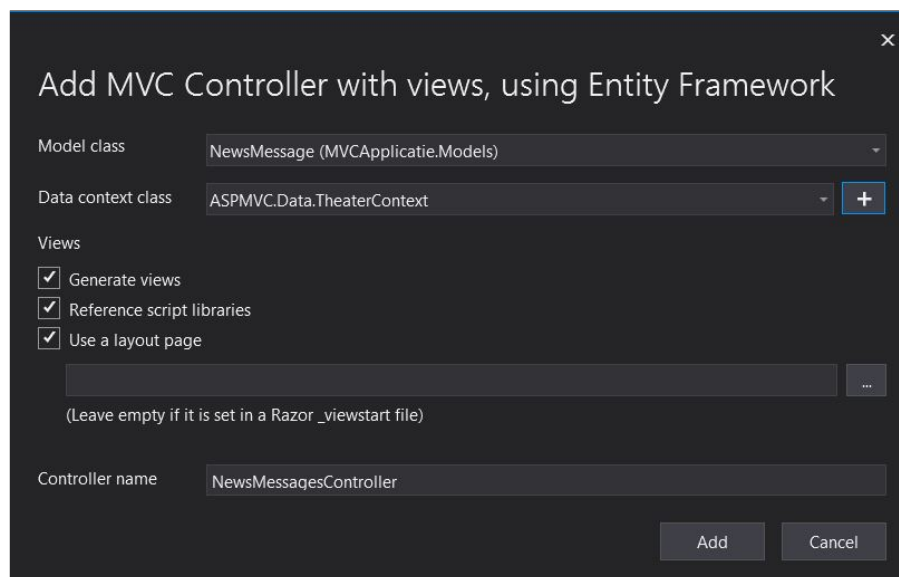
×

Add MVC Controller with views, using Entity Framework

Model class NewsMessage (MVCApplicatie.Models)

Data context class ASPMVC.Data.TheaterContext +

Views

Generate views

Reference script libraries

Use a layout page

...

(Leave empty if it is set in a Razor _viewstart file)

Controller name NewsMessagesController

Add Cancel